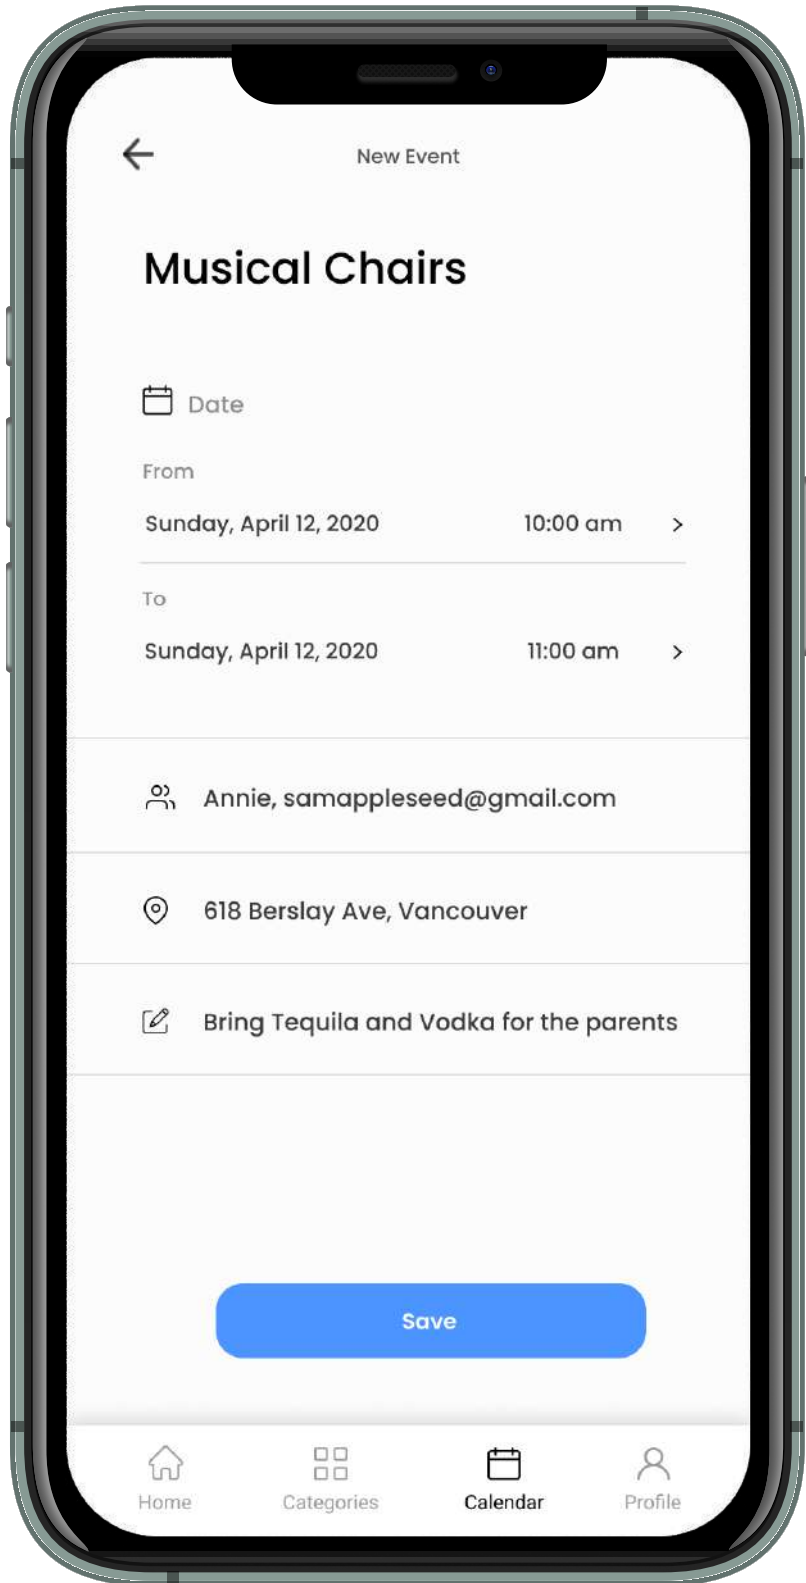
New Event

Musical Chairs

Date

From

Sunday, April 12, 2020 10:00 am >

To

Sunday, April 12, 2020 11:00 am >

Annie, samappleseed@gmail.com

618 Berslay Ave, Vancouver

Bring Tequila and Vodka for the parents

Save

Home Categories Calendar Profile